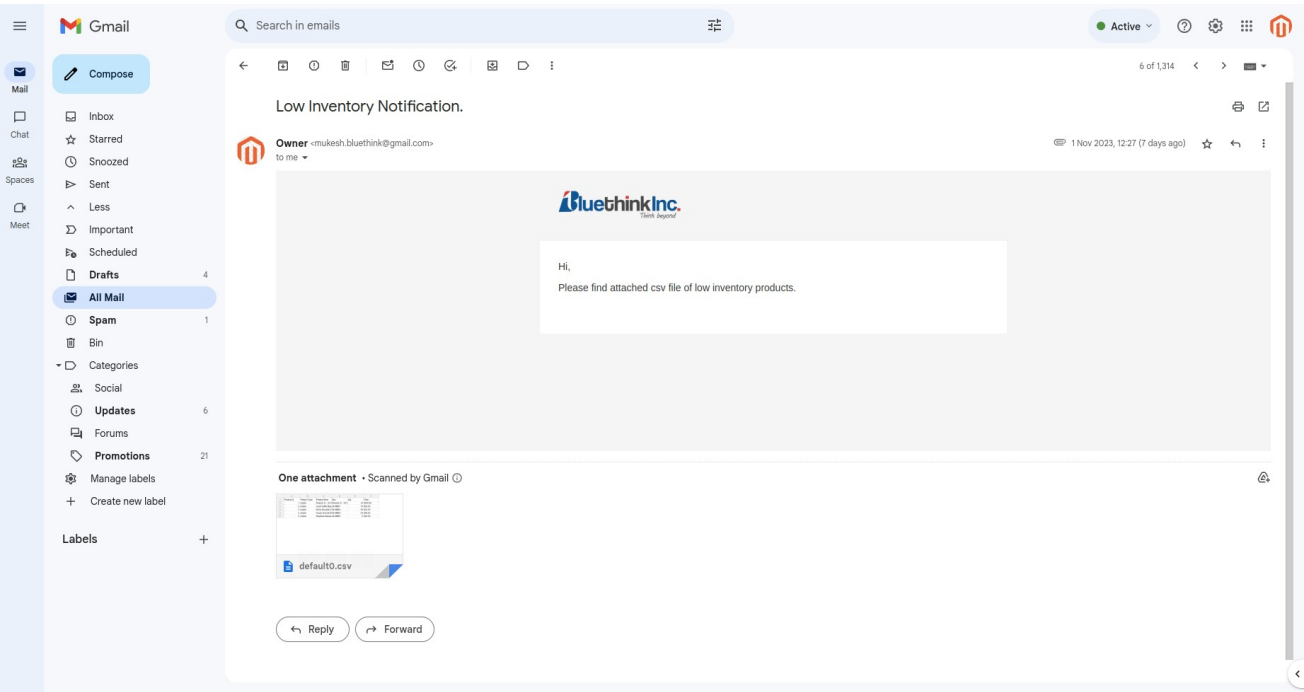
Gmail

Search in emails

Active

Mail
Chat
Spaces
Meet

Compose

Inbox
Starred
Snoozed
Sent
Less
Important
Scheduled
Drafts 4
All Mail
Spam 1
Bin
Categories
Social
Updates 6
Forums
Promotions 21
Manage labels
Create new label

Labels

6 of 1,314

Low Inventory Notification.

Owner <mukesh.bluethink@gmail.com>
to me

1 Nov 2023, 12:27 (7 days ago)

BluethinkInc.
Think beyond

Hi,

Please find attached csv file of low inventory products.

One attachment • Scanned by Gmail

default0.csv

Reply
Forward